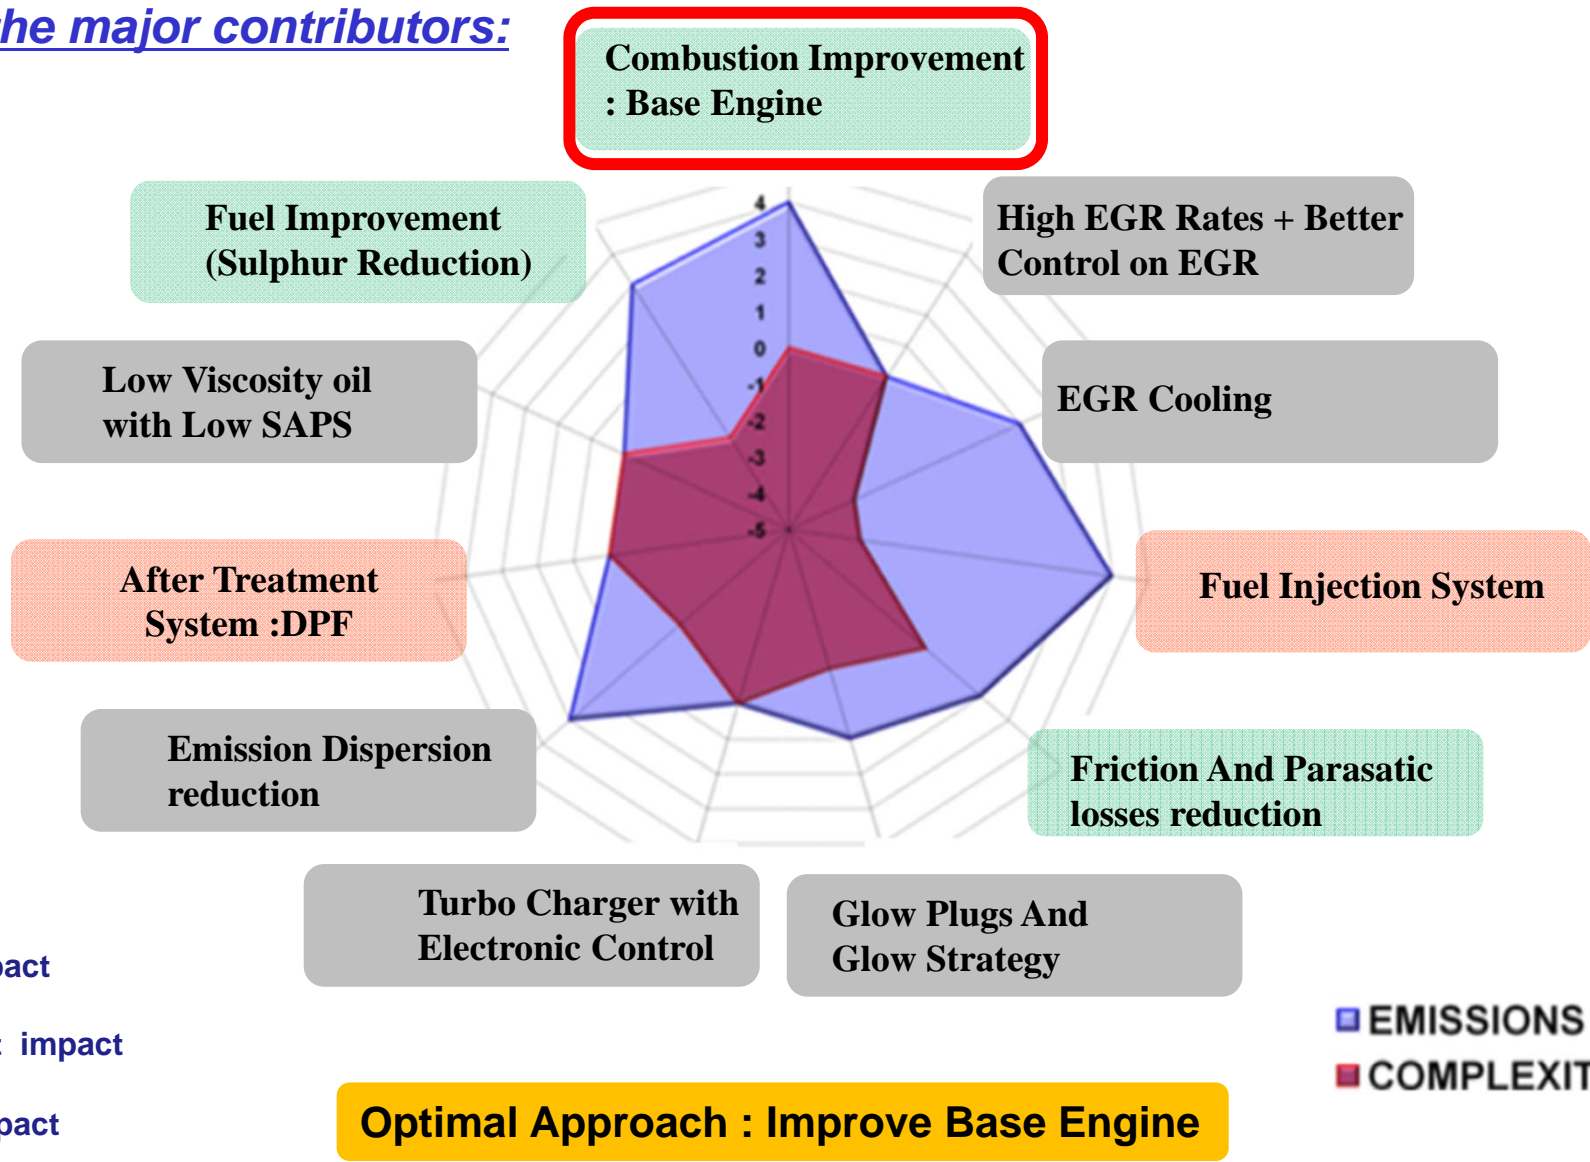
he major contributors:

Combustion Improvement : Base Engine

Fuel Improvement (Sulphur Reduction)

High EGR Rates + Better Control on EGR

Low Viscosity oil with Low SAPS

EGR Cooling

After Treatment System :DPF

Fuel Injection System

Emission Dispersion reduction

Friction And Parasatic losses reduction

Turbo Charger with Electronic Control

Glow Plugs And Glow Strategy

4
3
2
1
0
-1
-2
-3
-4
-5

act

: impact

pact

EMISSIONS
COMPLEXIT

Optimal Approach : Improve Base Engine